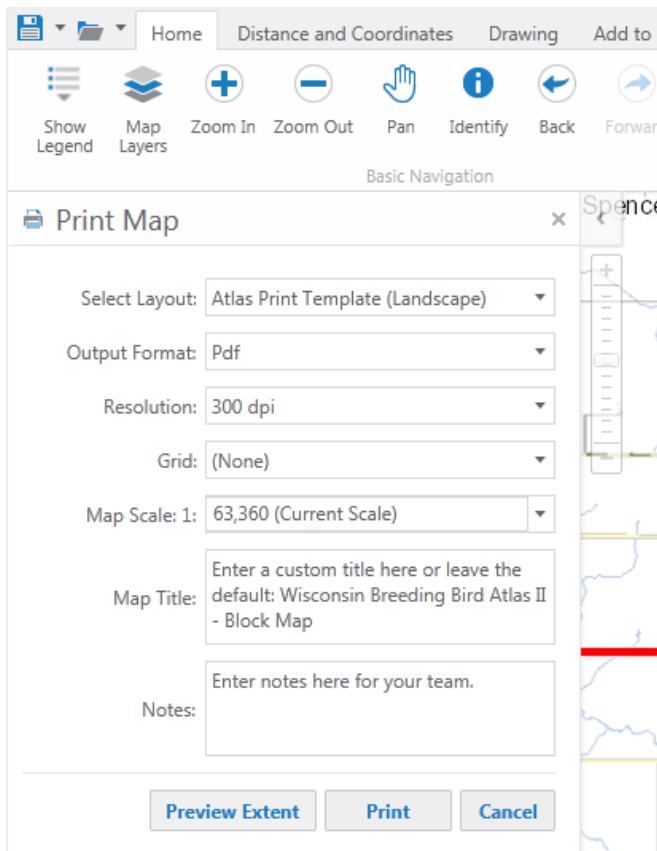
Home Distance and Coordinates Drawing Add to

Show Legend Map Layers Zoom In Zoom Out Pan Identify Back Forwar

Basic Navigation

Print Map ×

Spence

Select Layout: Atlas Print Template (Landscape)

Output Format: Pdf

Resolution: 300 dpi

Grid: (None)

Map Scale: 1: 63,360 (Current Scale)

Map Title: Enter a custom title here or leave the default: Wisconsin Breeding Bird Atlas II - Block Map

Notes: Enter notes here for your team.

Preview Extent Print Cancel